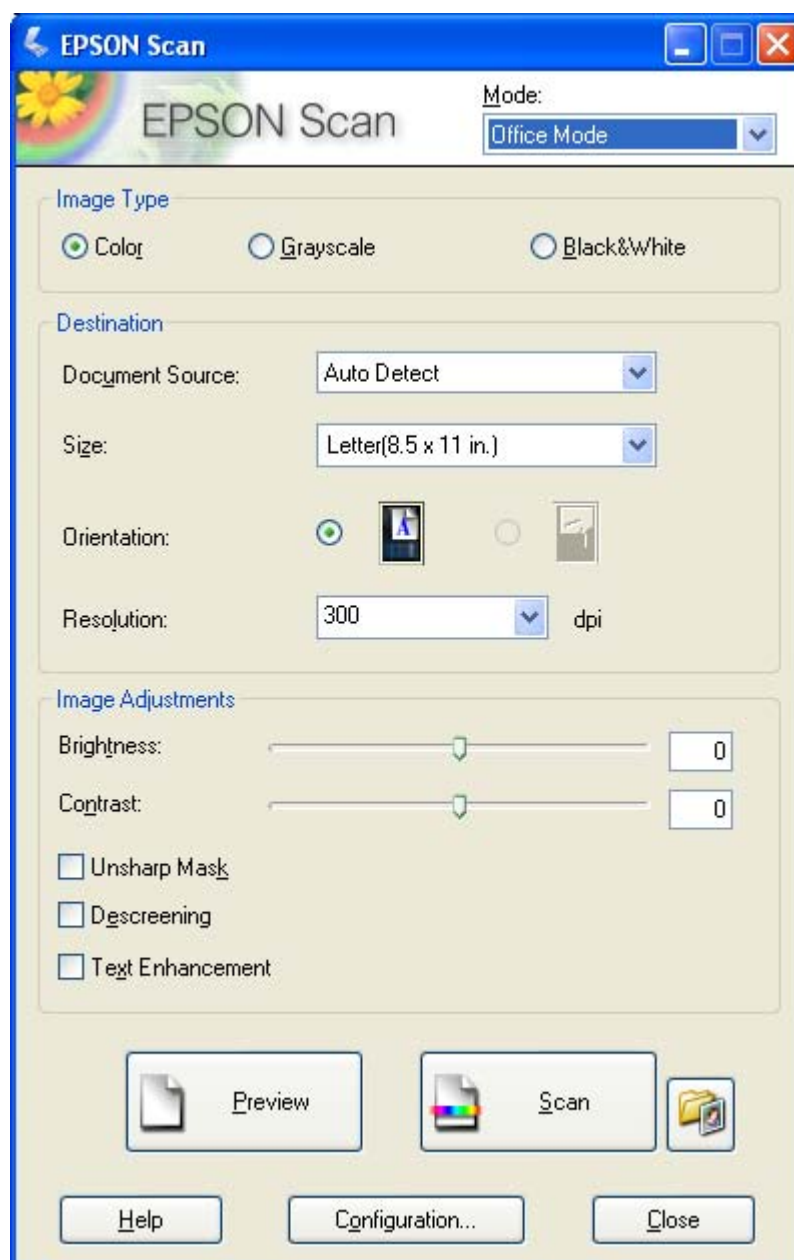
EPSON Scan

EPSON Scan

Mode:

Office Mode

Image Type

Color

Grayscale

Black&White

Destination

Document Source:

Auto Detect

Size:

Letter(8.5 x 11 in.)

Orientation:

Resolution:

300

dpi

Image Adjustments

Brightness:

0

Contrast:

0

Unsharp Mask

Descreening

Text Enhancement

Preview

Scan

Help

Configuration...

Close